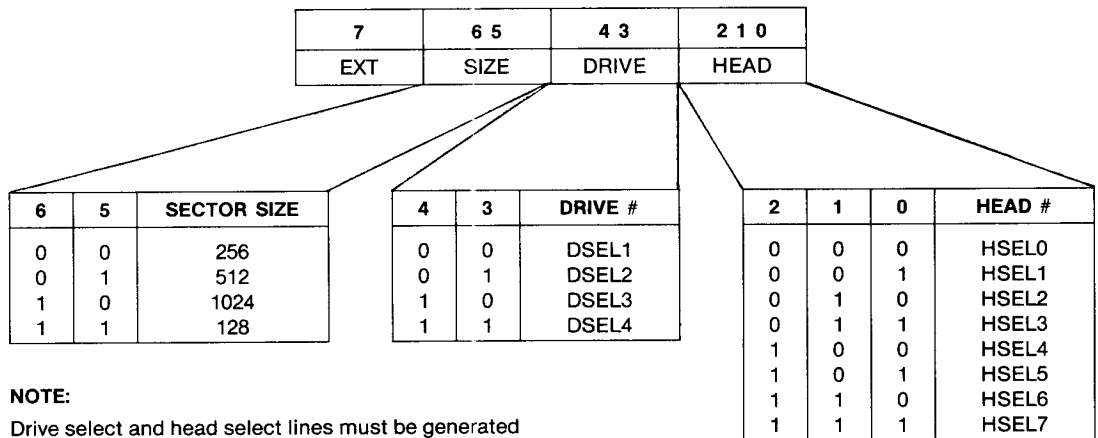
| 7 | 6 5 | 4 3 | 2 1 0 |
|---|---|---|---|
| EXT | SIZE | DRIVE | HEAD |

| 6 | 5 | SECTOR SIZE |
|---|---|---|
| 0 | 0 | 256 |
| 0 | 1 | 512 |
| 1 | 0 | 1024 |
| 1 | 1 | 128 |

| 4 | 3 | DRIVE # |
|---|---|---|
| 0 | 0 | DSEL1 |
| 0 | 1 | DSEL2 |
| 1 | 0 | DSEL3 |
| 1 | 1 | DSEL4 |

| 2 | 1 | 0 | HEAD # |
|---|---|---|---|
| 0 | 0 | 0 | HSEL0 |
| 0 | 0 | 1 | HSEL1 |
| 0 | 1 | 0 | HSEL2 |
| 0 | 1 | 1 | HSEL3 |
| 1 | 0 | 0 | HSEL4 |
| 1 | 0 | 1 | HSEL5 |
| 1 | 1 | 0 | HSEL6 |
| 1 | 1 | 1 | HSEL7 |

NOTE:

Drive select and head select lines must be generated